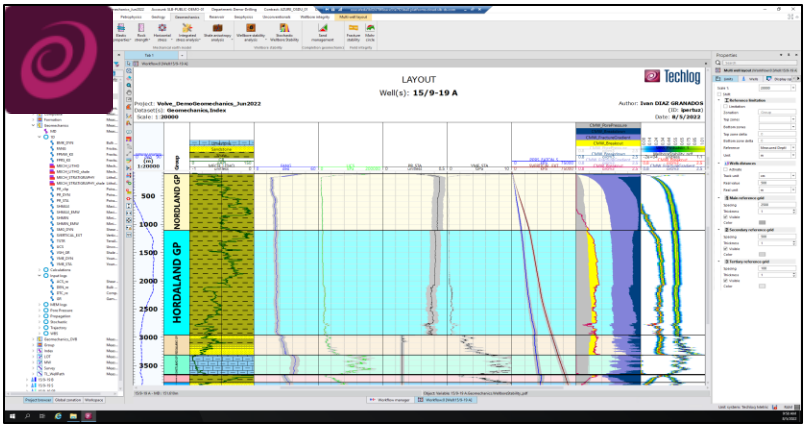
LAYOUT

Well(s): 15/9-19 A

Techlog

Project: Volve_DemoGeomechanics_Jun2022

Dataset(s): Geomechanics_Index

Scale : 1:20000

Author: Ivan DIAZ GRANADOS

(ID: iperluz)

Date: 8/5/2022

Group

NORDLAND GP

HORDALAND GP

500

1000

1500

2000

2500

3000

3500

Petrophysics

Geology

Geomechanics

Reservoir

Analytics

Geomodel

Wellbore stability

Multi-well layout

Properties

Project browser

Global variables

Workspace

Workflow manager

CWMI_PorePressure

CWMI_FractureGradient

CWMI_Breakout

CWMI_Breakdown